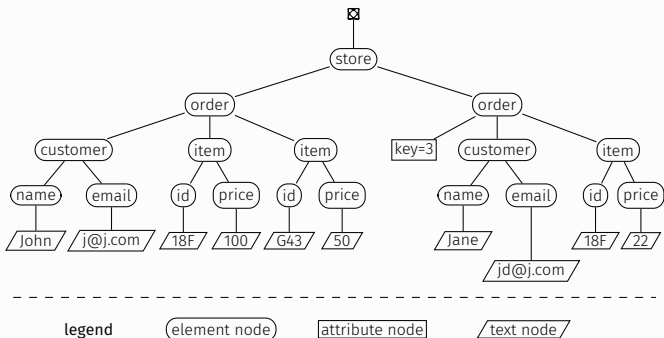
store

order

order

customer

item

item

key=3

customer

item

name

email

id

price

id

price

name

email

id

price

John

j@j.com

18F

100

G43

50

Jane

jd@j.com

18F

22

legend

element node

attribute node

text node